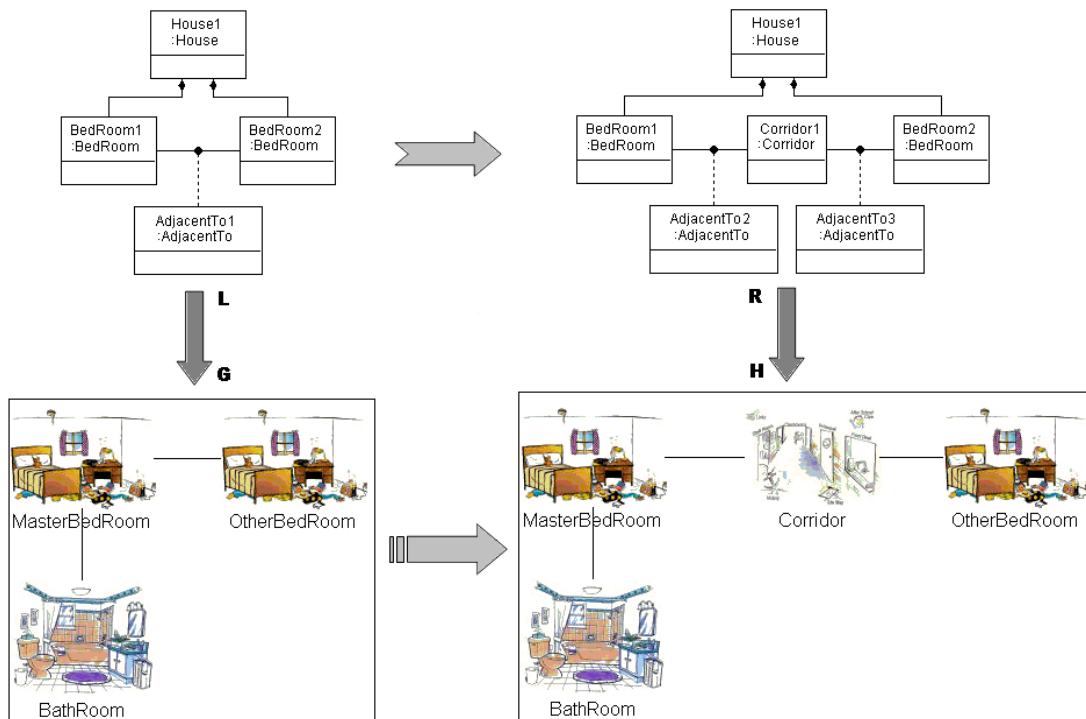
House1
:House

BedRoom1
:BedRoom

BedRoom2
:BedRoom

AdjacentTo1
:AdjacentTo

House1
:House

BedRoom1
:BedRoom

Corridor1
:Corridor

BedRoom2
:BedRoom

AdjacentTo2
:AdjacentTo

AdjacentTo3
:AdjacentTo

L

G

R

H

MasterBedRoom

OtherBedRoom

BathRoom

MasterBedRoom

Corridor

OtherBedRoom

BathRoom